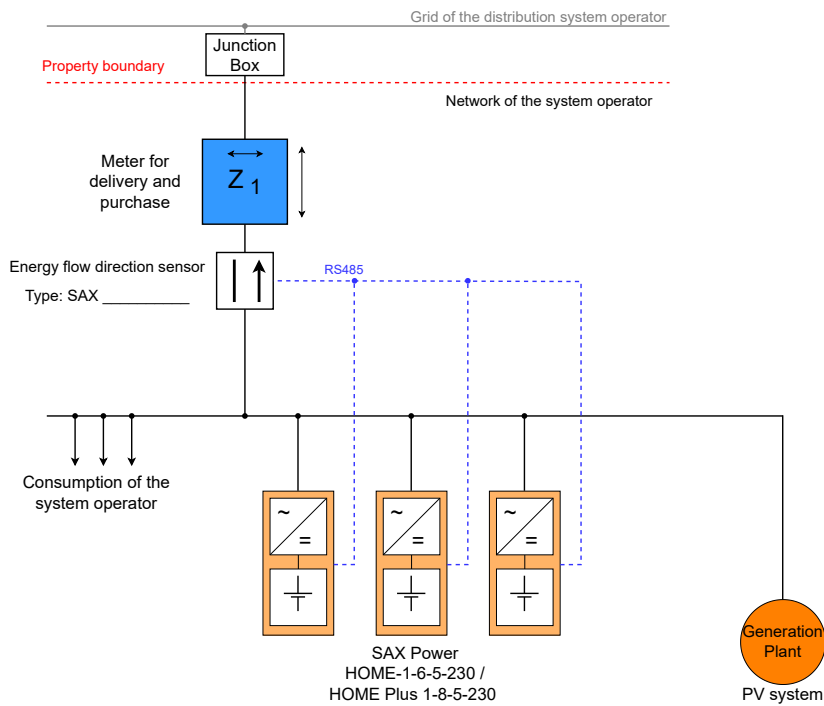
Grid of the distribution system operator

Junction Box

Property boundary

Network of the system operator

Meter for delivery and purchase

Z 1

Energy flow direction sensor

Type: SAX __________

RS485

Consumption of the system operator

~
=

~
=

~
=

SAX Power
HOME-1-6-5-230 /
HOME Plus 1-8-5-230

Generation Plant

PV system